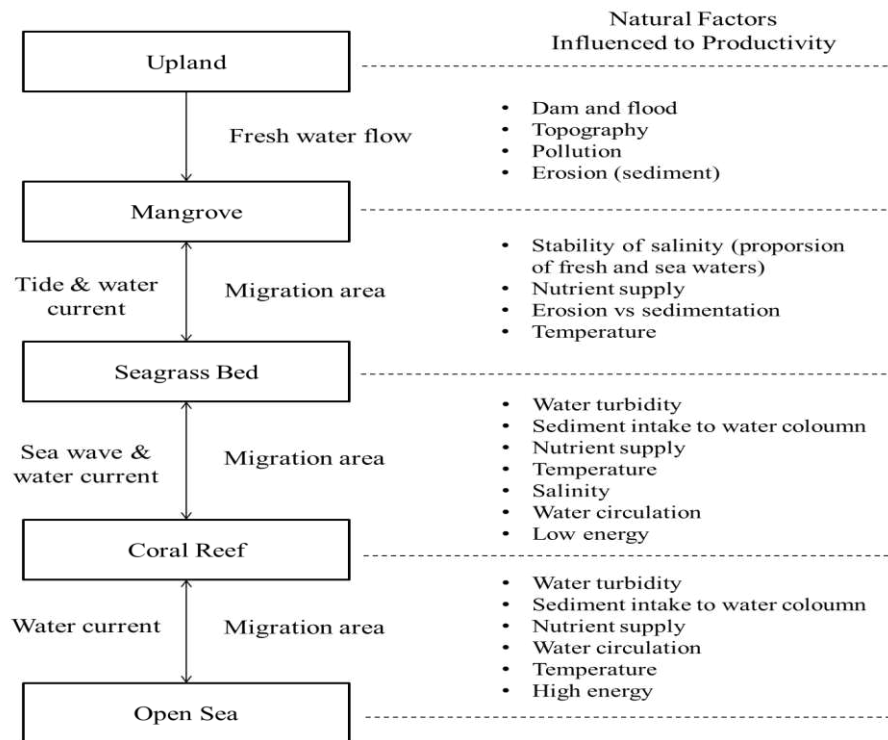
Natural Factors
Influenced to Productivity

Upland

Fresh water flow

- Dam and flood
- Topography
- Pollution
- Erosion (sediment)

Mangrove

Tide & water current

Migration area

- Stability of salinity (proporsion of fresh and sea waters)
- Nutrient supply
- Erosion vs sedimentation
- Temperature

Seagrass Bed

Sea wave & water current

Migration area

- Water turbidity
- Sediment intake to water coloumn
- Nutrient supply
- Temperature
- Salinity
- Water circulation
- Low energy

Coral Reef

Water current

Migration area

- Water turbidity
- Sediment intake to water coloumn
- Nutrient supply
- Water circulation
- Temperature
- High energy

Open Sea